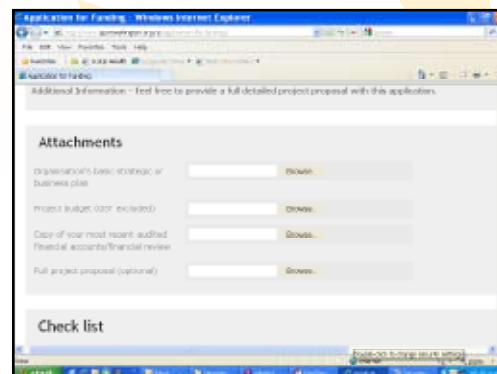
Application for Funding - Windows Internet Explorer

File Edit View Favorites Tools Help

Favorites

Application for Funding

Additional Information - Feel free to provide a full detailed project proposal with this application.

Attachments

Organisation's basic strategic or business plan

Browse...

Project budget (GST excluded)

Browse...

Copy of your most recent audited financial accounts/financial review

Browse...

Full project proposal (optional)

Browse...

Check list

Done

start